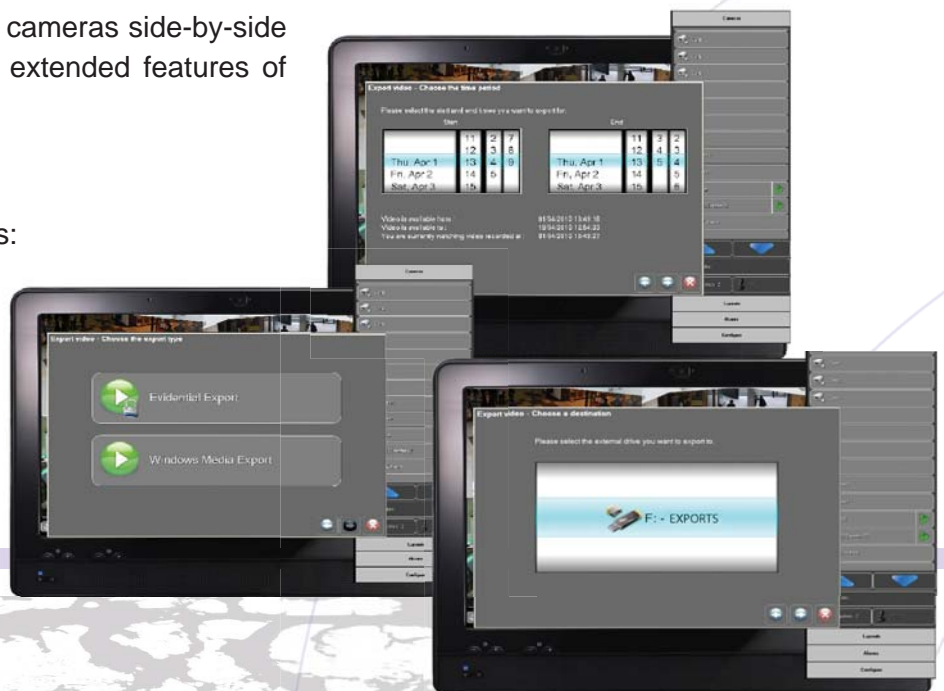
cameras side-by-side extended features of

s:

Camera

Export video - Choose the time period

Please select the start and end times you want to export for.

Start

End

| | | | |
|---|---|---|---|
| | 11 | 2 | 7 |
| | 12 | 3 | 8 |
| Thu, Apr 1 | 13 | 4 | 9 |
| Fri, Apr 2 | 14 | 5 | |
| Sat, Apr 3 | 15 | | |

| | | | |
|---|---|---|---|
| | 11 | 3 | 2 |
| | 12 | 4 | 3 |
| Thu, Apr 1 | 13 | 5 | 4 |
| Fri, Apr 2 | 14 | | 5 |
| Sat, Apr 3 | 15 | | 6 |

Video is available from: 01/04/2010 13:41:18
Video is available to: 10/04/2010 12:54:33
You are currently watching video recorded at: 01/04/2010 13:45:27

Layouts
Alarms
Configure

Camera

Export video - Choose the export type

Evidential Export

Windows Media Export

Layouts
Alarms
Configure

Export video - Choose a destination

Please select the external drive you want to export to.

F: - EXPORTS

Layouts
Alarms
Configure